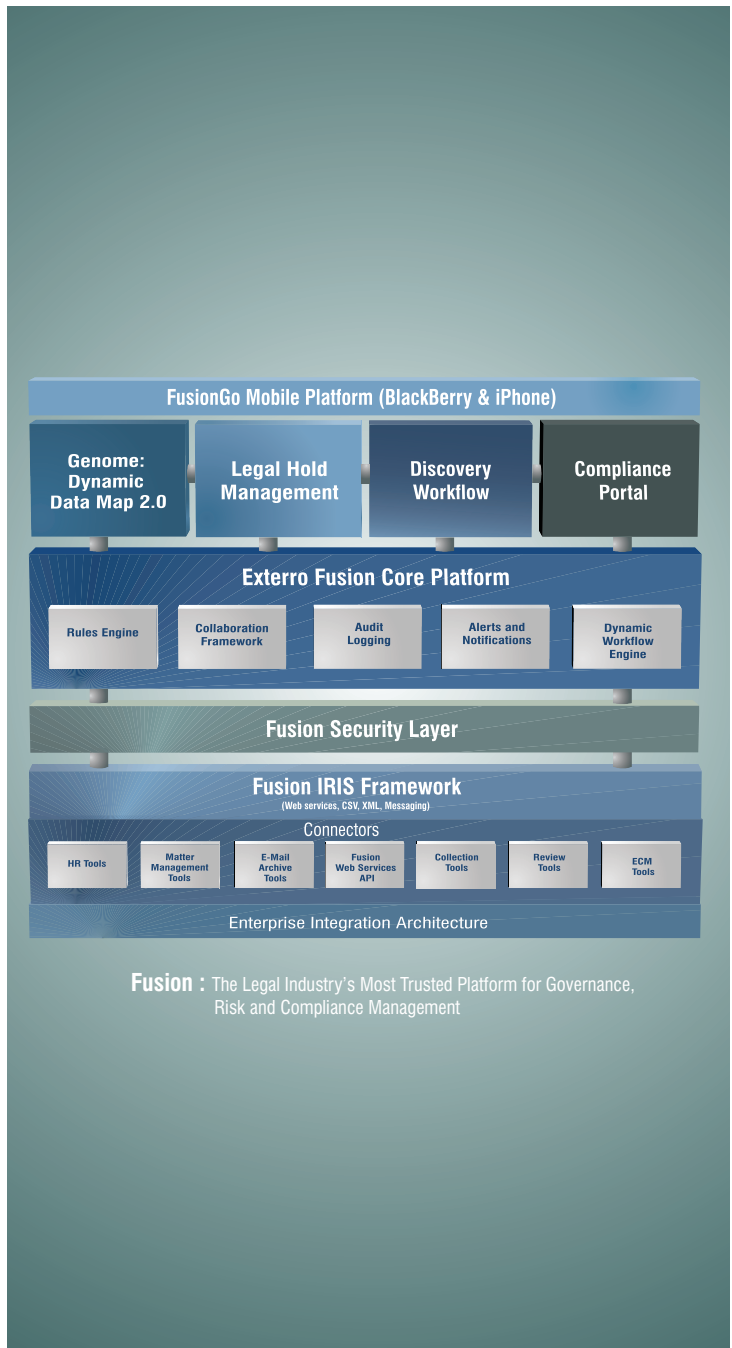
FusionGo Mobile Platform (BlackBerry & iPhone)

Genome: Dynamic Data Map 2.0

Legal Hold Management

Discovery Workflow

Compliance Portal

Exterro Fusion Core Platform

Rules Engine

Collaboration Framework

Audit Logging

Alerts and Notifications

Dynamic Workflow Engine

Fusion Security Layer

Fusion IRIS Framework
(Web services, CSV, XML, Messaging)

Connectors

HR Tools

Matter Management Tools

E-Mail Archive Tools

Fusion Web Services API

Collection Tools

Review Tools

ECM Tools

Enterprise Integration Architecture

Fusion : The Legal Industry's Most Trusted Platform for Governance, Risk and Compliance Management